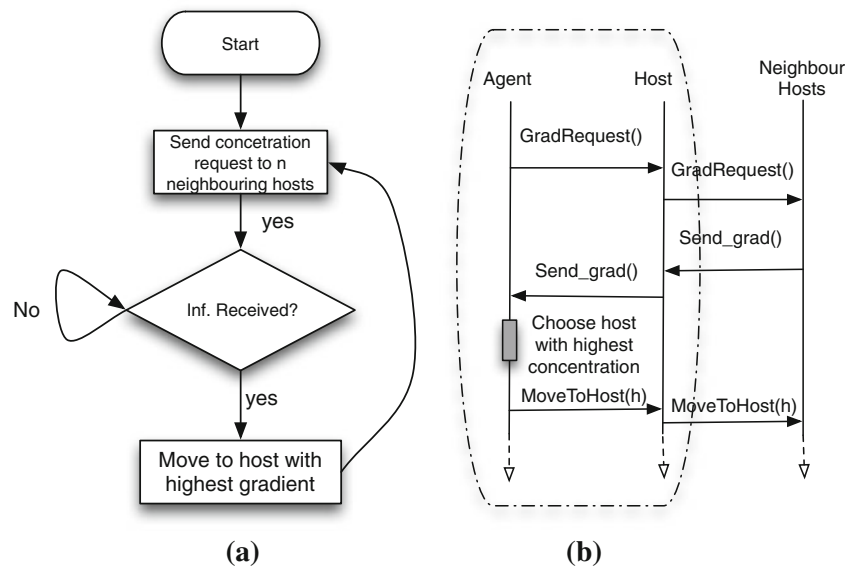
Start

Send concetration request to n neighbouring hosts

yes

No

Inf. Received?

yes

Move to host with highest gradient

(a)

Agent

Host

Neighbour Hosts

GradRequest()

GradRequest()

Send_grad()

Send_grad()

Choose host with highest concentration

MoveToHost(h)

MoveToHost(h)

(b)